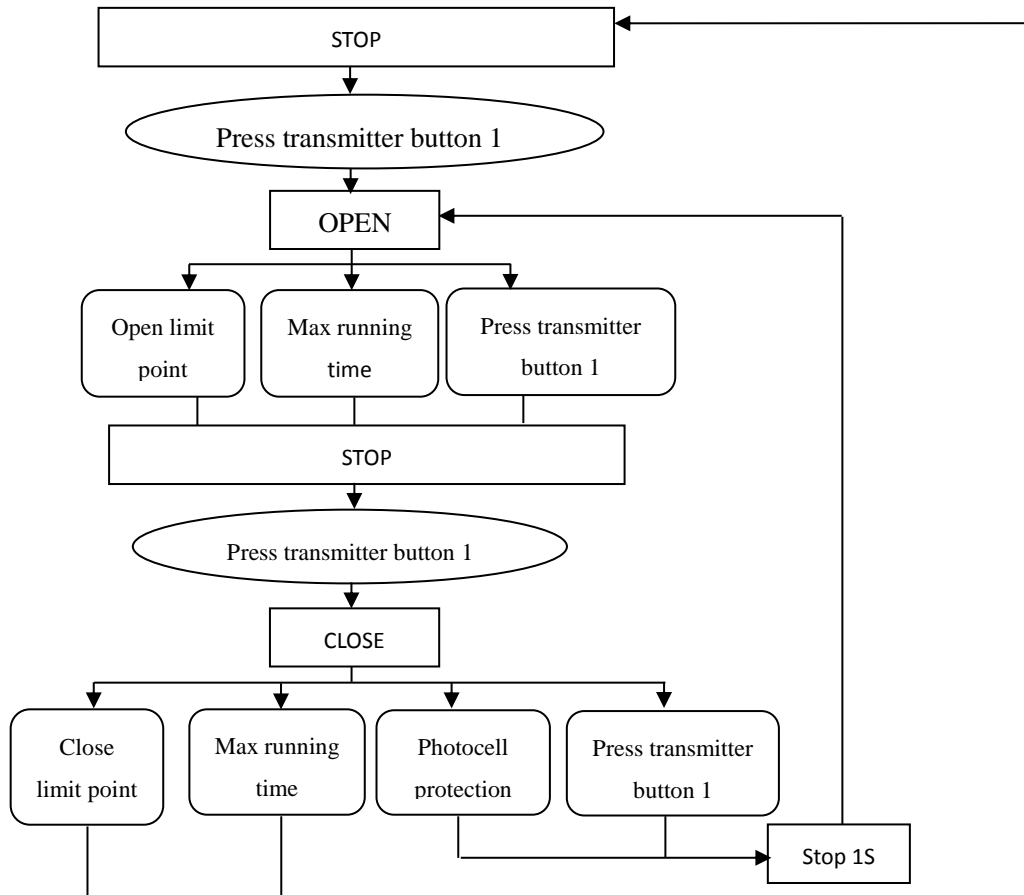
STOP

Press transmitter button 1

OPEN

Open limit point

Max running time

Press transmitter button 1

STOP

Press transmitter button 1

CLOSE

Close limit point

Max running time

Photocell protection

Press transmitter button 1

Stop 1S